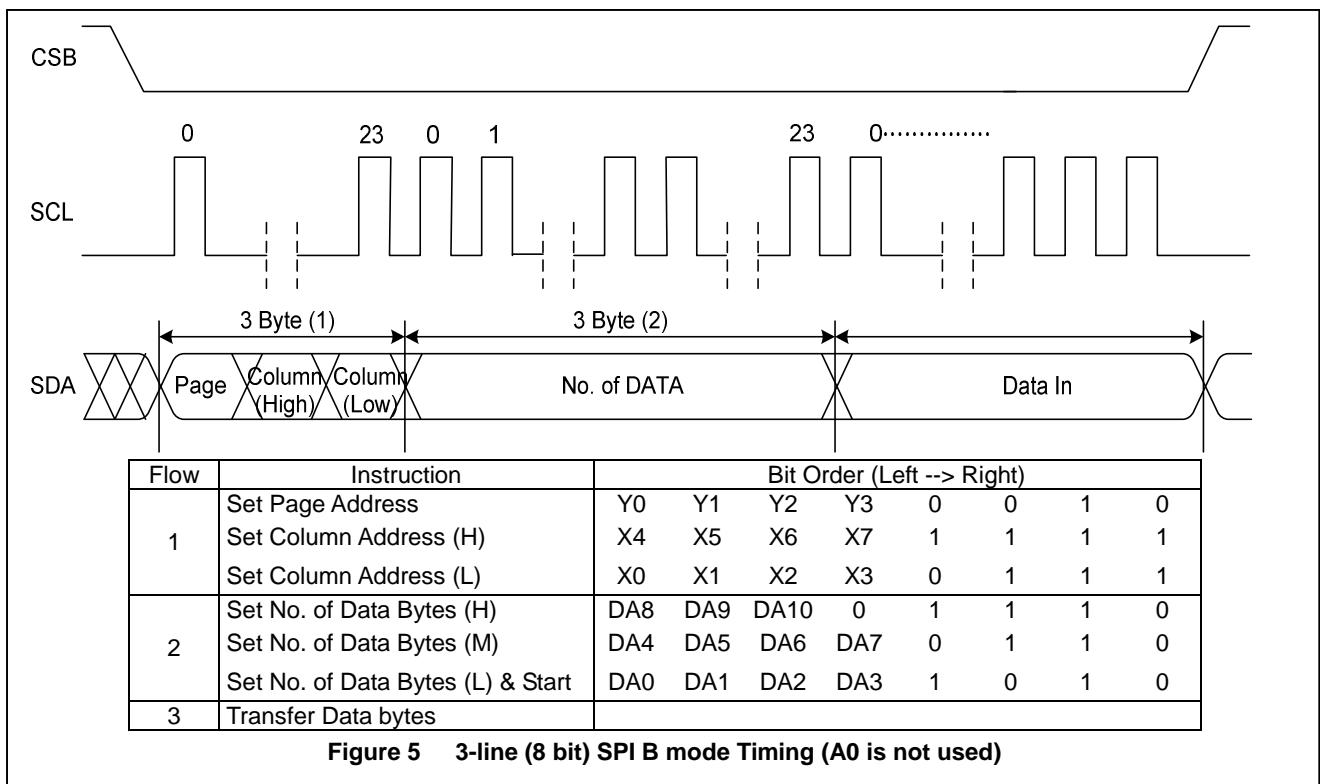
CSB

0 23 0 1 23 0……………

SCL

3 Byte (1) 3 Byte (2)

SDA Page Column (High) Column (Low) No. of DATA Data In

| Flow | Instruction | Bit Order (Left --> Right) | | | | | | | |
|---|---|---|---|---|---|---|---|---|---|
| 1 | Set Page Address | Y0 | Y1 | Y2 | Y3 | 0 | 0 | 1 | 0 |
| | Set Column Address (H) | X4 | X5 | X6 | X7 | 1 | 1 | 1 | 1 |
| | Set Column Address (L) | X0 | X1 | X2 | X3 | 0 | 1 | 1 | 1 |
| 2 | Set No. of Data Bytes (H) | DA8 | DA9 | DA10 | 0 | 1 | 1 | 1 | 0 |
| | Set No. of Data Bytes (M) | DA4 | DA5 | DA6 | DA7 | 0 | 1 | 1 | 0 |
| | Set No. of Data Bytes (L) & Start | DA0 | DA1 | DA2 | DA3 | 1 | 0 | 1 | 0 |
| 3 | Transfer Data bytes | | | | | | | | |

Figure 5 3-line (8 bit) SPI B mode Timing (A0 is not used)